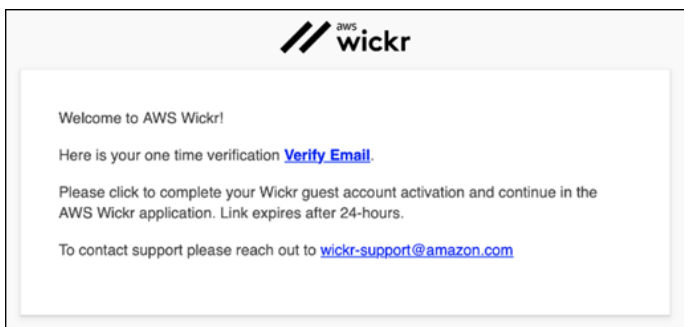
aws wickr

Welcome to AWS Wickr!

Here is your one time verification Verify Email.

Please click to complete your Wickr guest account activation and continue in the AWS Wickr application. Link expires after 24-hours.

To contact support please reach out to wickr-support@amazon.com